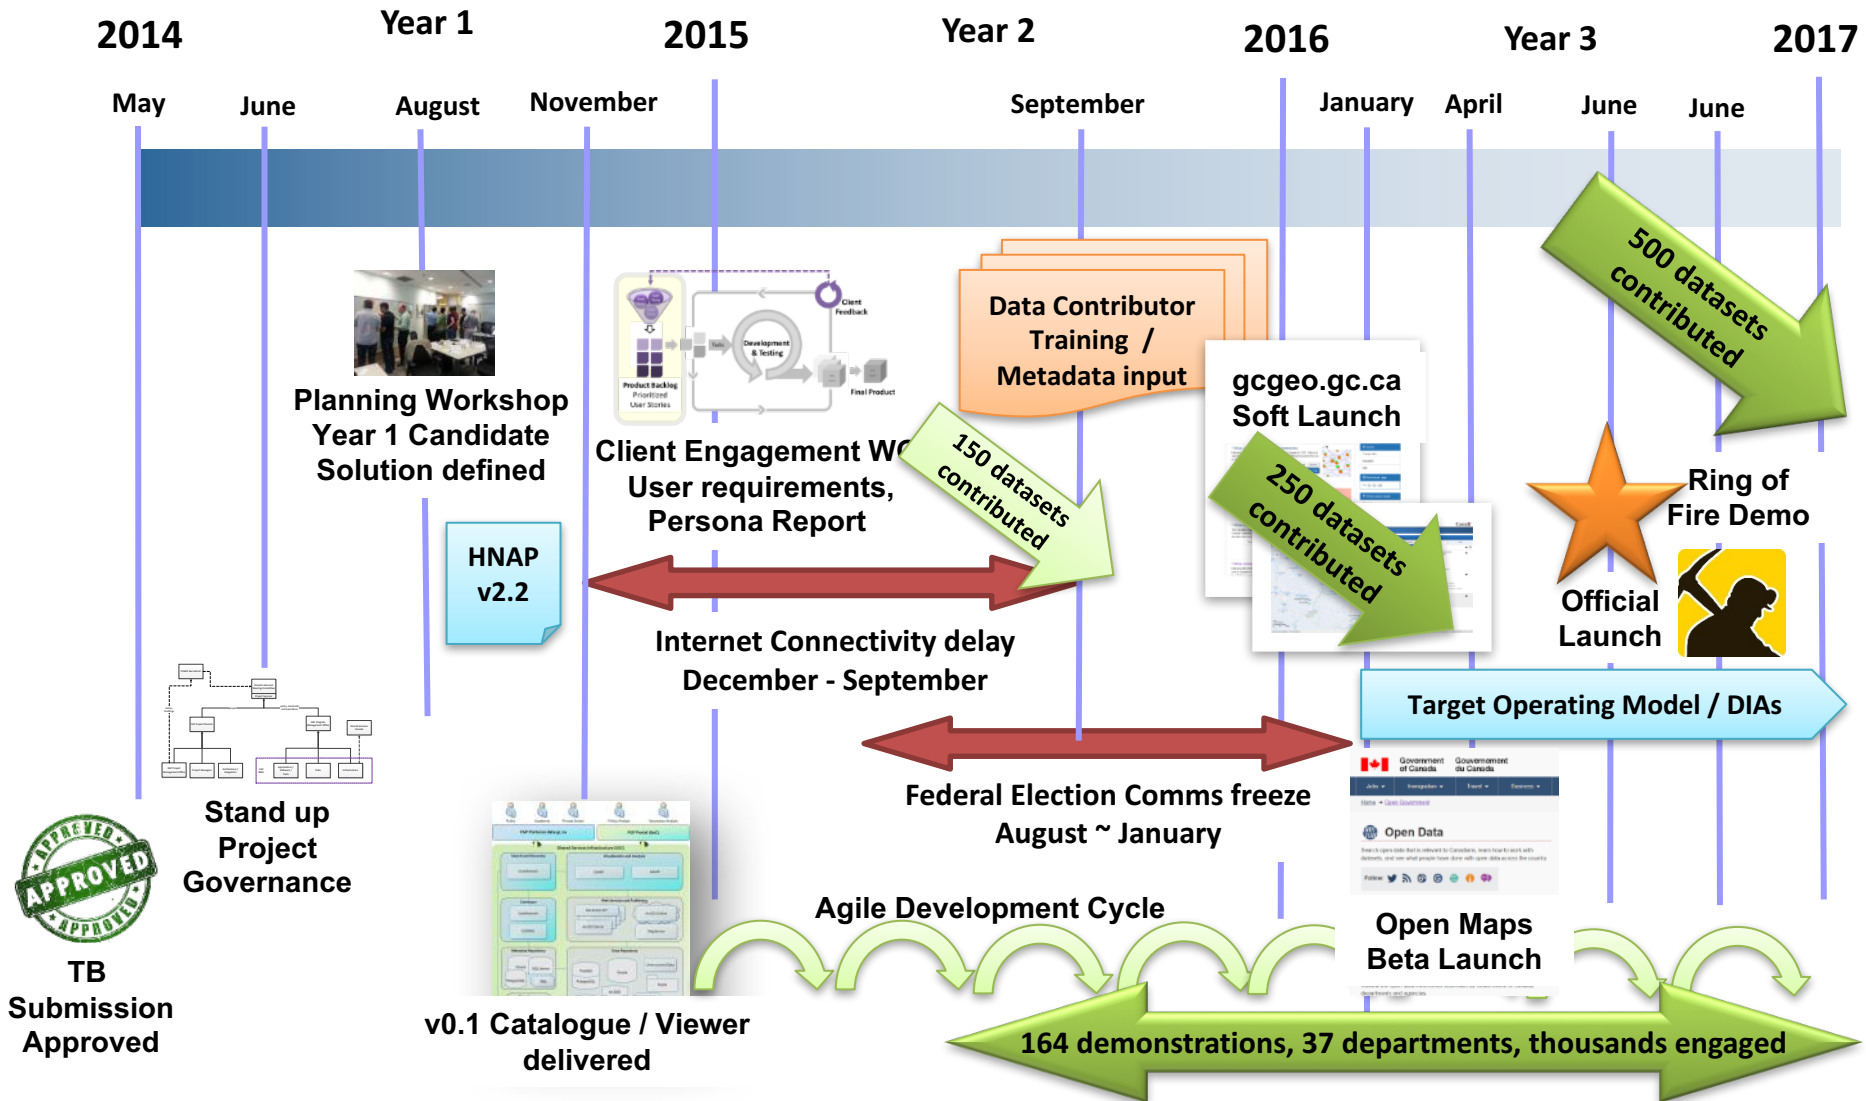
2014

Year 1

2015

Year 2

2016

Year 3

2017

May

June

August

November

September

January

April

June

June

Planning Workshop Year 1 Candidate Solution defined

Client Feedback

Development & Testing

Product Backlog Prioritized User Stories

Final Product

Client Engagement WG User requirements, Persona Report

Data Contributor Training / Metadata input

gcgeo.gc.ca Soft Launch

150 datasets contributed

250 datasets contributed

500 datasets contributed

Ring of Fire Demo

Official Launch

HNAP v2.2

Internet Connectivity delay December - September

Target Operating Model / DIAs

Federal Election Comms freeze August ~ January

Stand up Project Governance

APPROVED

TB Submission Approved

Agile Development Cycle

Government of Canada

Gouvernement du Canada

Open Data

Open Maps Beta Launch

v0.1 Catalogue / Viewer delivered

164 demonstrations, 37 departments, thousands engaged